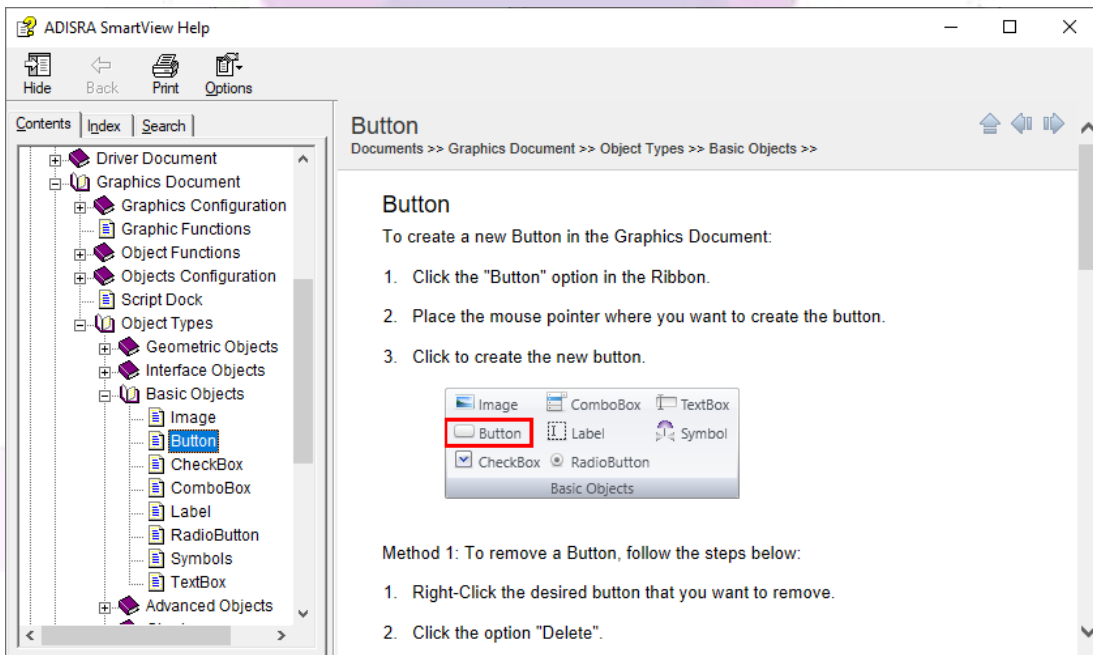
ADISRA SmartView Help

Hide Back Print Options

Contents Index Search

Driver Document
Graphics Document
Graphics Configuration
Graphic Functions
Object Functions
Objects Configuration
Script Dock
Object Types
Geometric Objects
Interface Objects
Basic Objects
Image
Button
CheckBox
ComboBox
Label
RadioButton
Symbols
TextBox
Advanced Objects

Button
Documents >> Graphics Document >> Object Types >> Basic Objects >>

Button

To create a new Button in the Graphics Document:

1. Click the "Button" option in the Ribbon.

2. Place the mouse pointer where you want to create the button.

3. Click to create the new button.

Image ComboBox TextBox
Button Label Symbol
CheckBox RadioButton
Basic Objects

Method 1: To remove a Button, follow the steps below:

1. Right-Click the desired button that you want to remove.

2. Click the option "Delete".